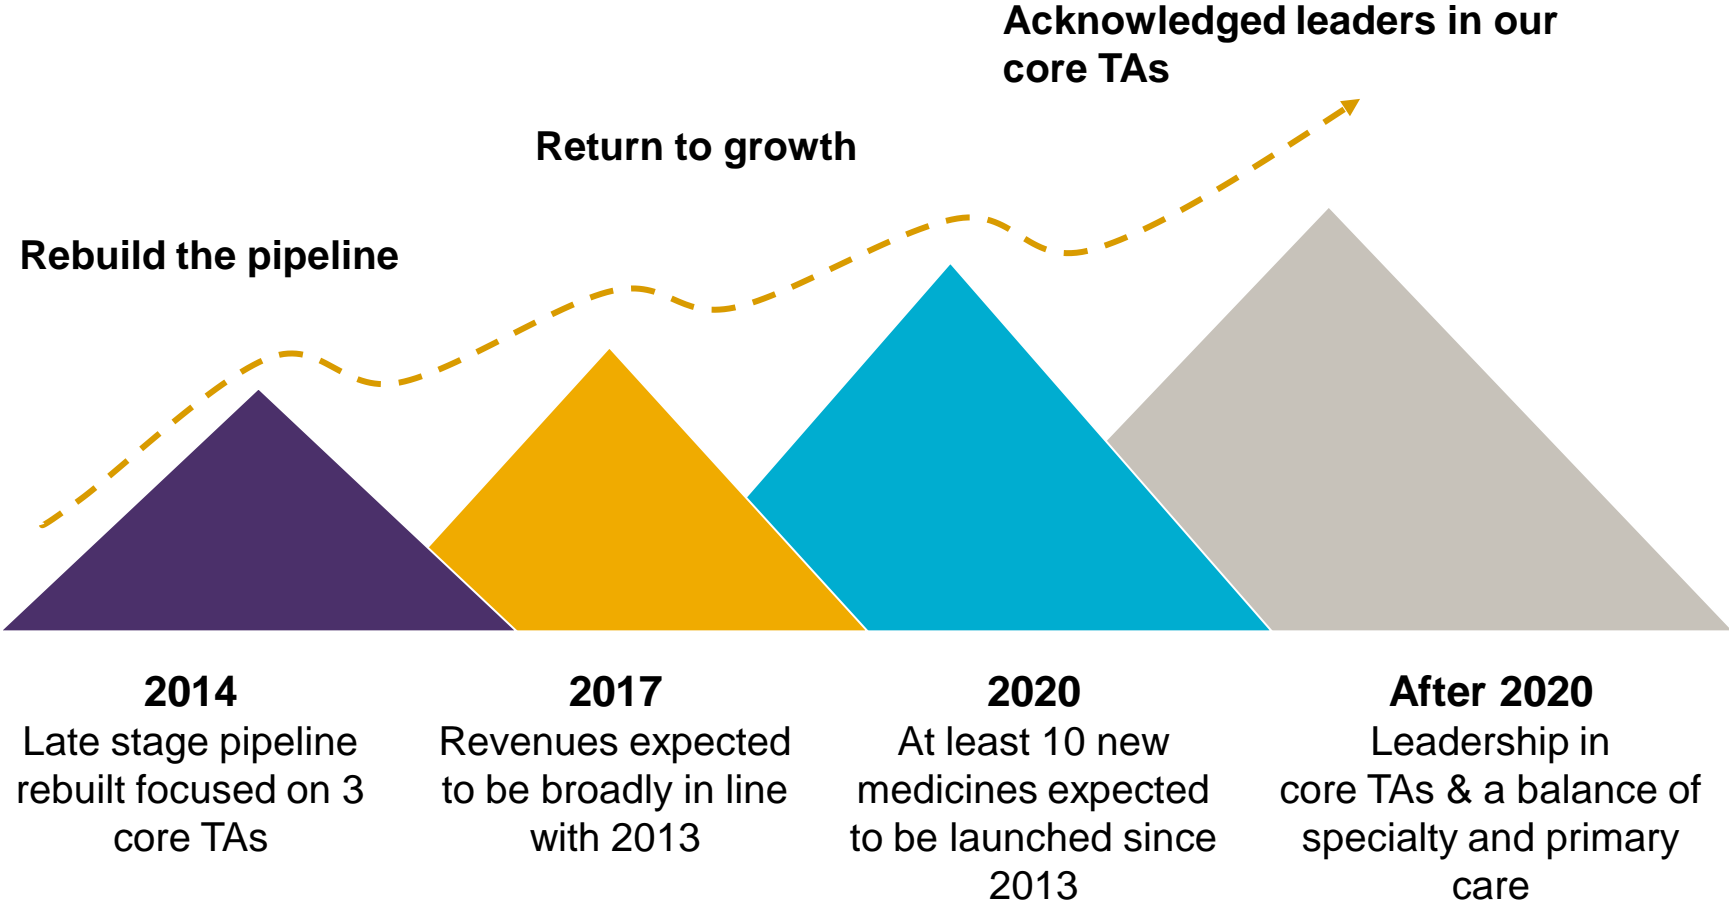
Acknowledged leaders in our core TAs

Return to growth

Rebuild the pipeline

2014
Late stage pipeline rebuilt focused on 3 core TAs

2017
Revenues expected to be broadly in line with 2013

2020
At least 10 new medicines expected to be launched since 2013

After 2020
Leadership in core TAs & a balance of specialty and primary care